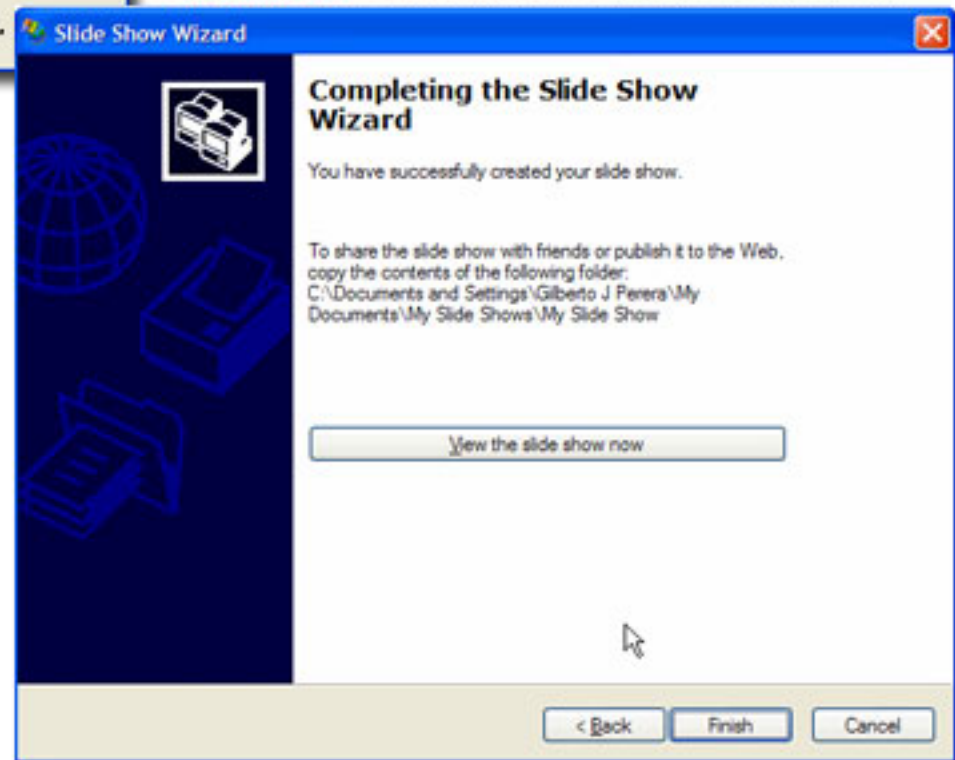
Slide Show Wizard

Completing the Slide Show Wizard

You have successfully created your slide show.

To share the slide show with friends or publish it to the Web, copy the contents of the following folder: C:\Documents and Settings\Gilberto J Perera\My Documents\My Slide Shows\My Slide Show

View the slide show now

< Back

Finish

Cancel